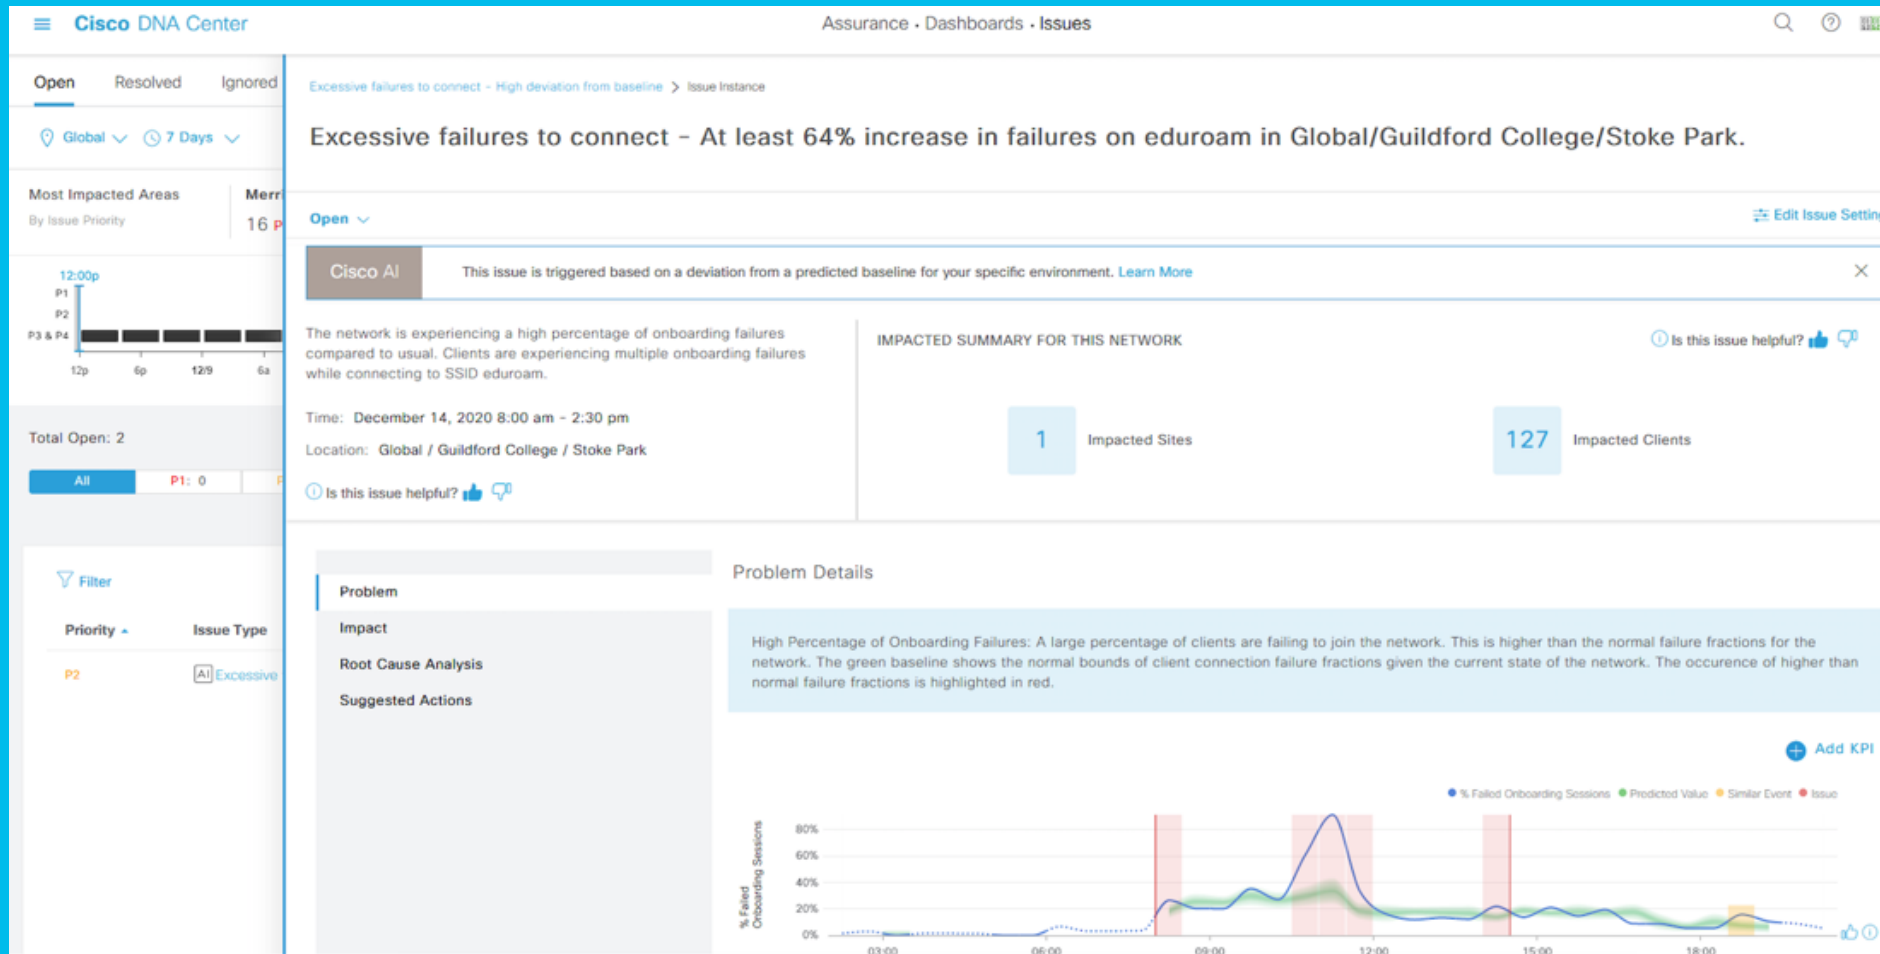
Cisco DNA Center

Assurance • Dashboards • Issues

Open Resolved Ignored

Global 7 Days

Most Impacted Areas
By Issue Priority

Merr
16 P

12:00p
P1
P2
P3 & P4
12p 6p 12/9 6a

Total Open: 2

All P1: 0

Filter

Priority Issue Type

P2 AI Excessive

Excessive failures to connect - High deviation from baseline > Issue Instance

Excessive failures to connect – At least 64% increase in failures on eduroam in Global/Guildford College/Stoke Park.

Open

Edit Issue Settin

Cisco AI

This issue is triggered based on a deviation from a predicted baseline for your specific environment. Learn More

The network is experiencing a high percentage of onboarding failures compared to usual. Clients are experiencing multiple onboarding failures while connecting to SSID eduroam.

Time: December 14, 2020 8:00 am - 2:30 pm

Location: Global / Guildford College / Stoke Park

Is this issue helpful?

IMPACTED SUMMARY FOR THIS NETWORK

Is this issue helpful?

1 Impacted Sites

127 Impacted Clients

Problem
Impact
Root Cause Analysis
Suggested Actions

Problem Details

High Percentage of Onboarding Failures: A large percentage of clients are failing to join the network. This is higher than the normal failure fractions for the network. The green baseline shows the normal bounds of client connection failure fractions given the current state of the network. The occurence of higher than normal failure fractions is highlighted in red.

Add KPI

% Failed Onboarding Sessions Predicted Value Similar Event Issue

% Failed Onboarding Sessions

80%
60%
40%
20%
0%

03:00 06:00 09:00 12:00 15:00 18:00